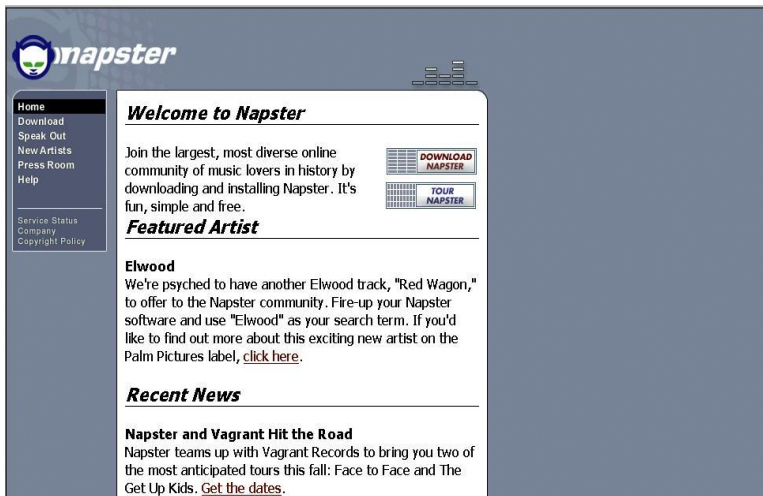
napster

Home
Download
Speak Out
New Artists
Press Room
Help

Service Status
Company
Copyright Policy

Welcome to Napster

Join the largest, most diverse online community of music lovers in history by downloading and installing Napster. It's fun, simple and free.

DOWNLOAD NAPSTER

TOUR NAPSTER

Featured Artist

Elwood
We're psyched to have another Elwood track, "Red Wagon," to offer to the Napster community. Fire-up your Napster software and use "Elwood" as your search term. If you'd like to find out more about this exciting new artist on the Palm Pictures label, click here.

Recent News

Napster and Vagrant Hit the Road
Napster teams up with Vagrant Records to bring you two of the most anticipated tours this fall: Face to Face and The Get Up Kids. Get the dates.